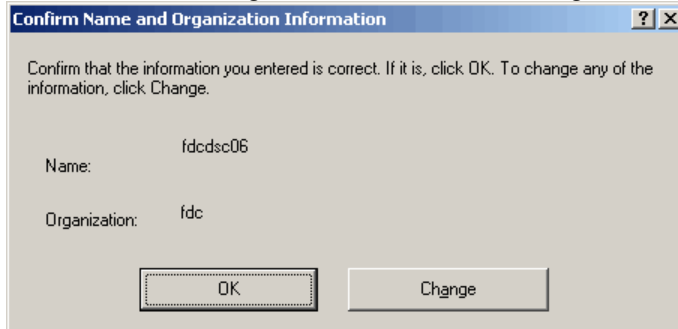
Confirm Name and Organization Information

?

×

Confirm that the information you entered is correct. If it is, click OK. To change any of the information, click Change.

Name:

fdcdsc06

Organization:

fdc

OK

Change